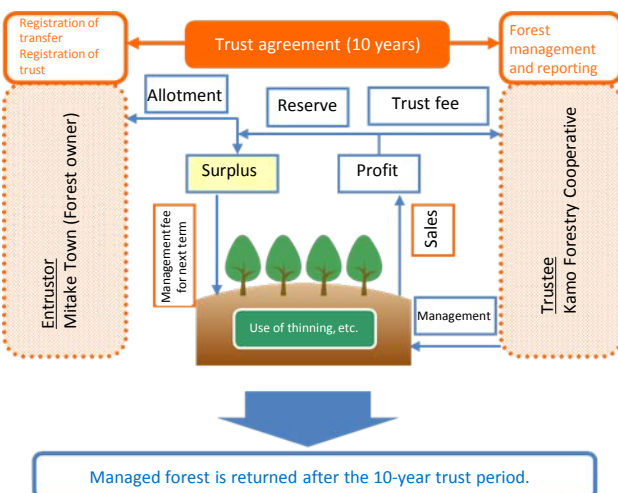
Registration of transfer
Registration of trust

Trust agreement (10 years)

Forest management and reporting

Allotment

Reserve

Trust fee

Entrustor
Mitake Town (Forest owner)

Surplus

Profit

Trustee
Kamo Forestry Cooperative

Managementfee for next term

Sales

Use of thinning, etc.

Management

Managed forest is returned after the 10-year trust period.